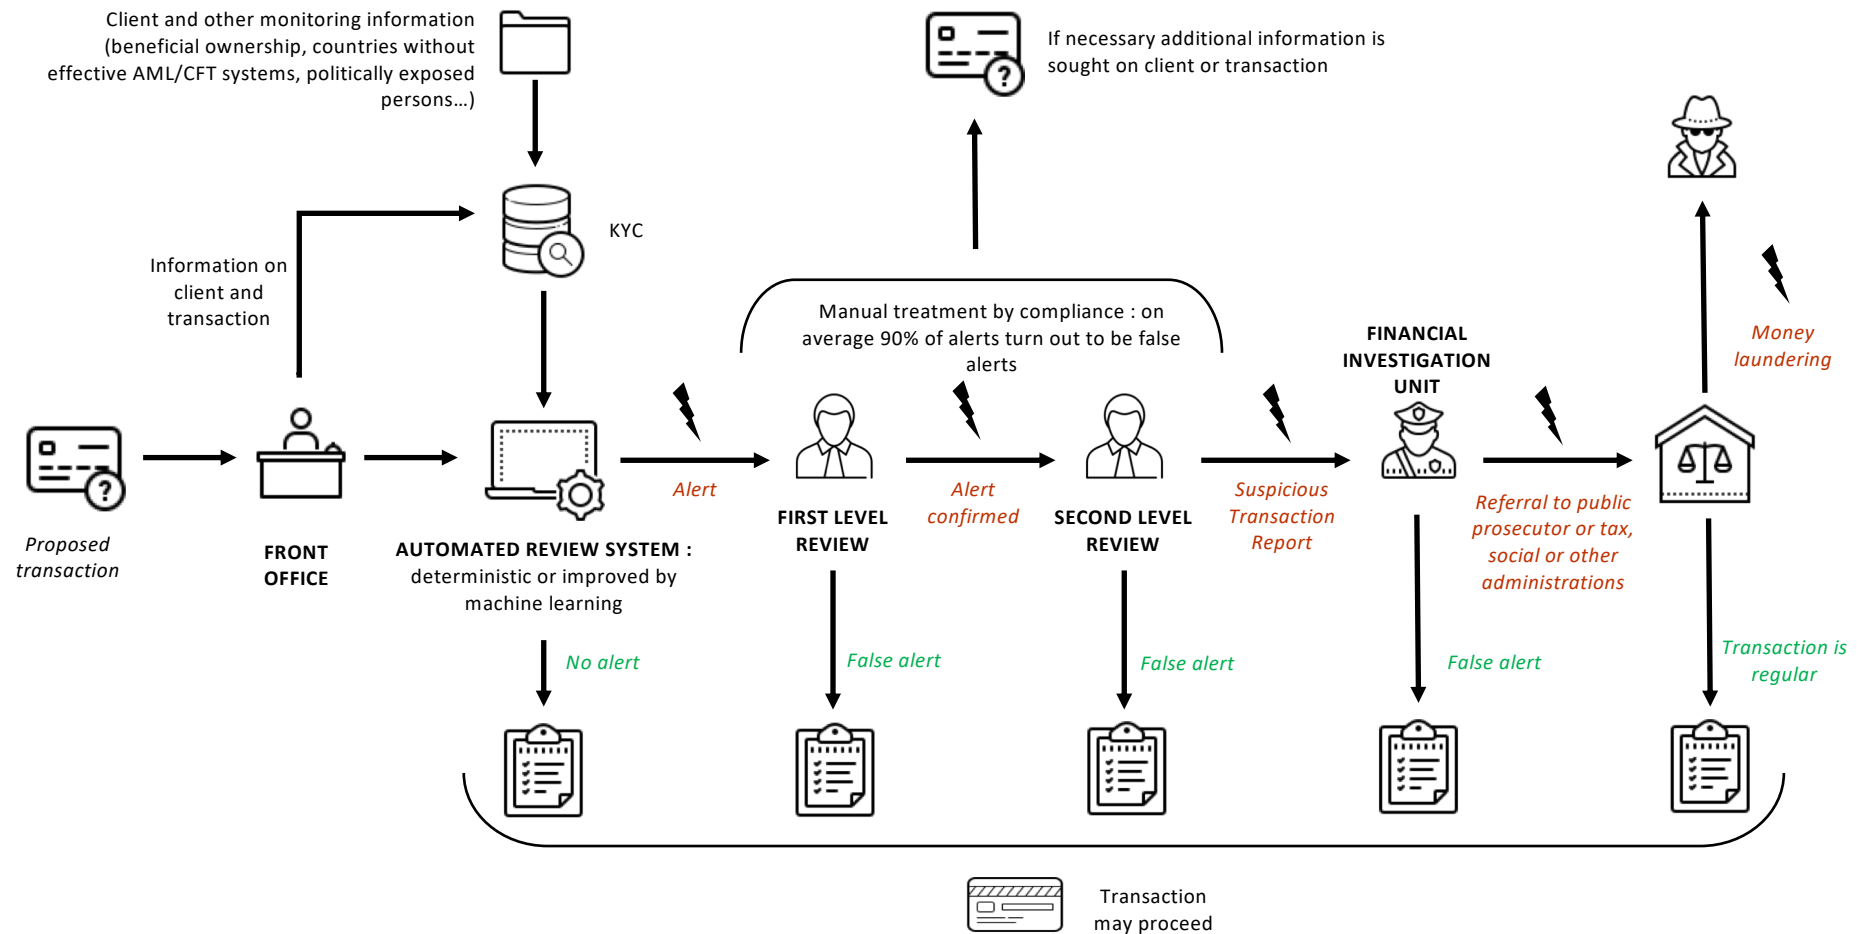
Client and other monitoring information (beneficial ownership, countries without effective AML/CFT systems, politically exposed persons…)

If necessary additional information is sought on client or transaction

KYC

Information on client and transaction

Manual treatment by compliance : on average 90% of alerts turn out to be false alerts

FINANCIAL INVESTIGATION UNIT

Money laundering

Proposed transaction

FRONT OFFICE

AUTOMATED REVIEW SYSTEM : deterministic or improved by machine learning

Alert

FIRST LEVEL REVIEW

Alert confirmed

SECOND LEVEL REVIEW

Suspicious Transaction Report

Referral to public prosecutor or tax, social or other administrations

No alert

False alert

False alert

False alert

Transaction is regular

Transaction may proceed